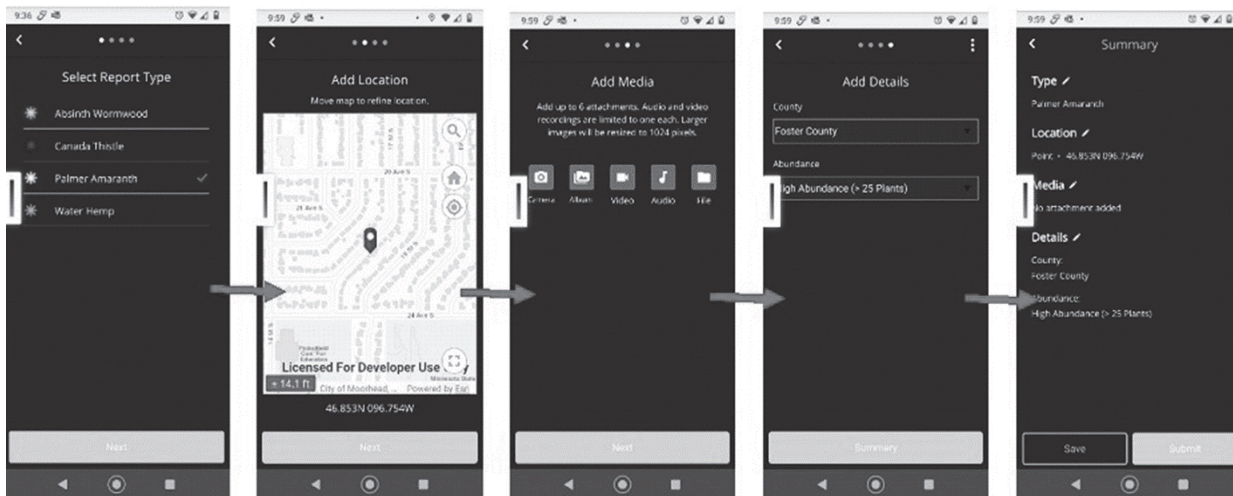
9:36

Select Report Type

Absinth Wormwood

Canada Thistle

Palmer Amaranth

Water Hemp

Next

9:59

Add Location

Move map to refine location.

20 Ave S

21 Ave S

24 Ave S

Licensed For Developer Use Only

± 14.1 ft

City of Moorhead, ... Powered by Esri

46.853N 096.754W

Next

9:59

Add Media

Add up to 6 attachments. Audio and video recordings are limited to one each. Larger images will be resized to 1024 pixels.

Camera Album Video Audio File

Next

9:59

Add Details

County

Foster County

Abundance

High Abundance (> 25 Plants)

Summary

9:59

Summary

Type

Palmer Amaranth

Location

Point - 46.853N 096.754W

Media

No attachment added

Details

County:

Foster County

Abundance:

High Abundance (> 25 Plants)

Save

Submit